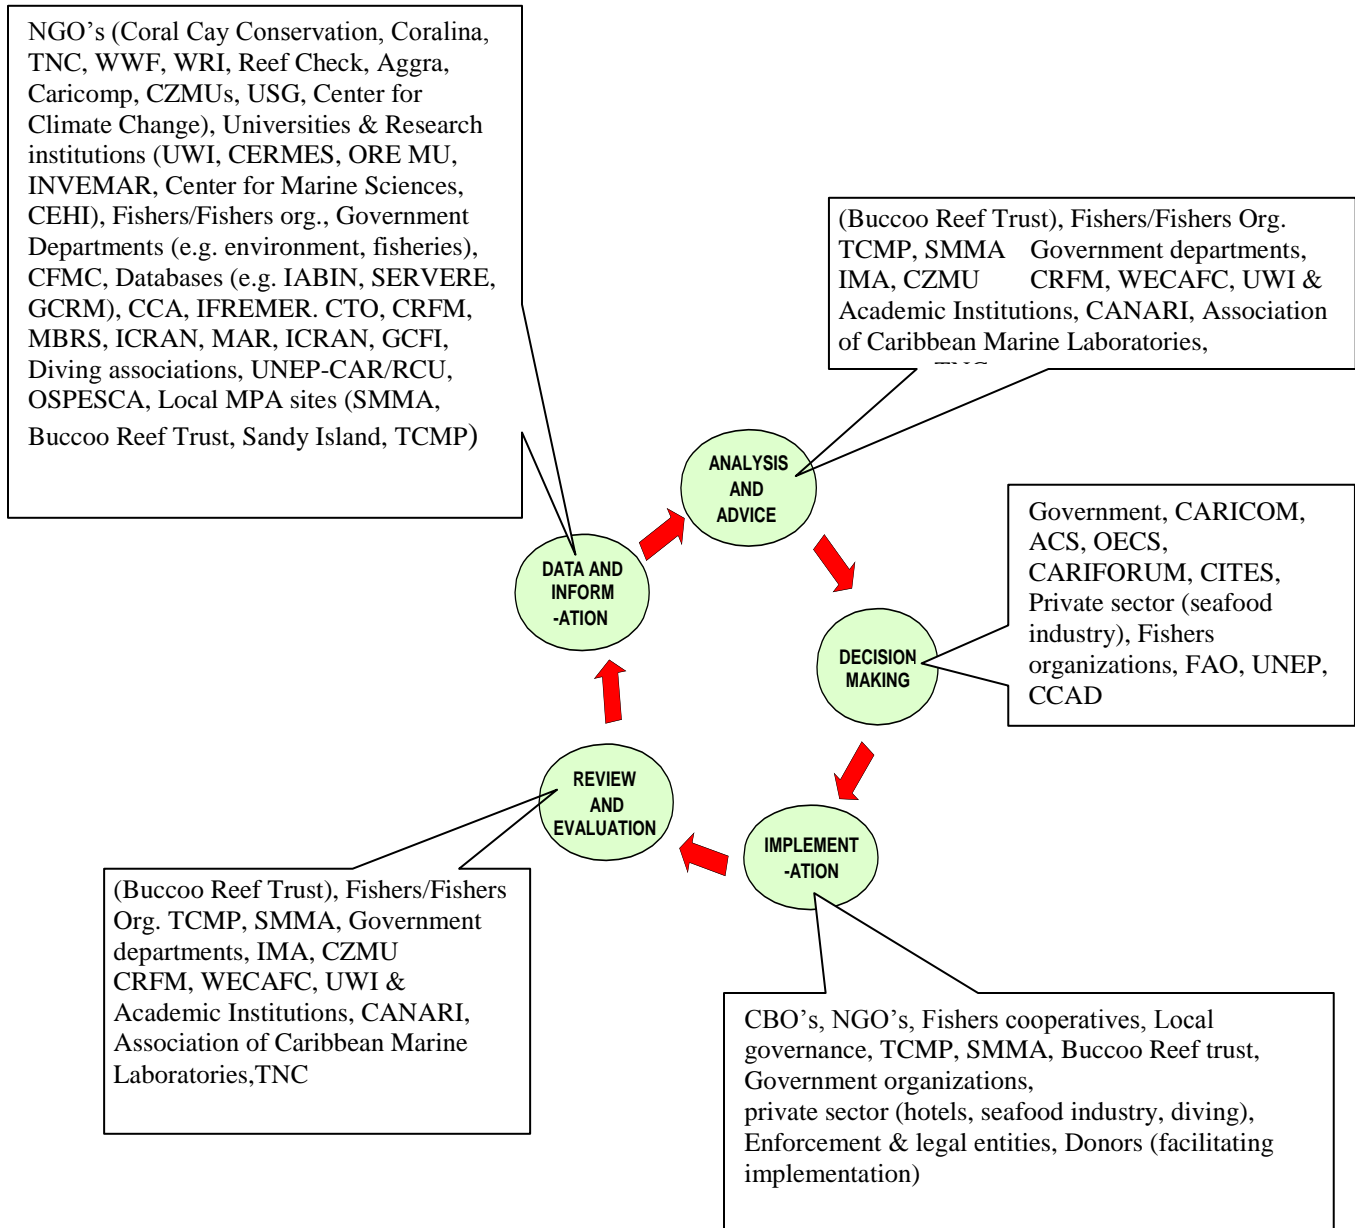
NGO's (Coral Cay Conservation, Coralina, TNC, WWF, WRI, Reef Check, Aggra, Caricomp, CZMUs, USG, Center for Climate Change), Universities & Research institutions (UWI, CERMES, ORE MU, INVEMAR, Center for Marine Sciences, CEHI), Fishers/Fishers org., Government Departments (e.g. environment, fisheries), CFMC, Databases (e.g. IABIN, SERVERE, GCRM), CCA, IFREMER. CTO, CRFM, MBRS, ICRAN, MAR, ICRAN, GCFI, Diving associations, UNEP-CAR/RCU, OSPESCA, Local MPA sites (SMMA, Buccoo Reef Trust, Sandy Island, TCMP)

(Buccoo Reef Trust), Fishers/Fishers Org. TCMP, SMMA Government departments, IMA, CZMU CRFM, WECAFC, UWI & Academic Institutions, CANARI, Association of Caribbean Marine Laboratories, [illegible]

ANALYSIS AND ADVICE

DATA AND INFORM -ATION

DECISION MAKING

Government, CARICOM, ACS, OECS, CARIFORUM, CITES, Private sector (seafood industry), Fishers organizations, FAO, UNEP, CCAD

REVIEW AND EVALUATION

IMPLEMENT -ATION

(Buccoo Reef Trust), Fishers/Fishers Org. TCMP, SMMA, Government departments, IMA, CZMU CRFM, WECAFC, UWI & Academic Institutions, CANARI, Association of Caribbean Marine Laboratories,TNC

CBO's, NGO's, Fishers cooperatives, Local governance, TCMP, SMMA, Buccoo Reef trust, Government organizations,
private sector (hotels, seafood industry, diving), Enforcement & legal entities, Donors (facilitating implementation)